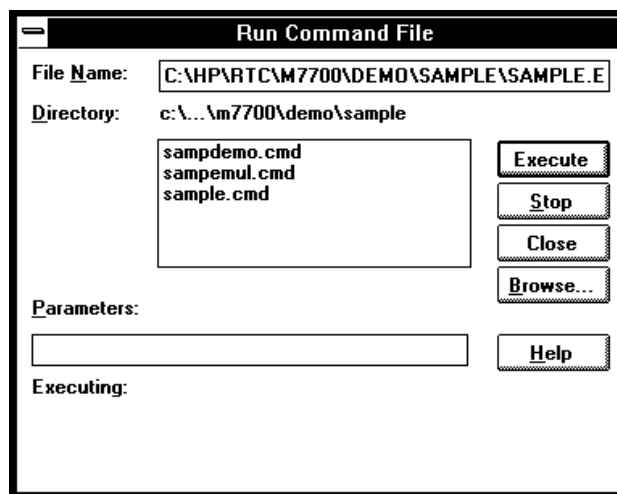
Run Command File

File Name: C:\HP\RTC\M7700\DEMO\SAMPLE\SAMPLE.E

Directory: c:\...\m7700\demo\sample

sampdemo.cmd
sampemul.cmd
sample.cmd

Execute

Stop

Close

Browse...

Parameters:

Help

Executing: